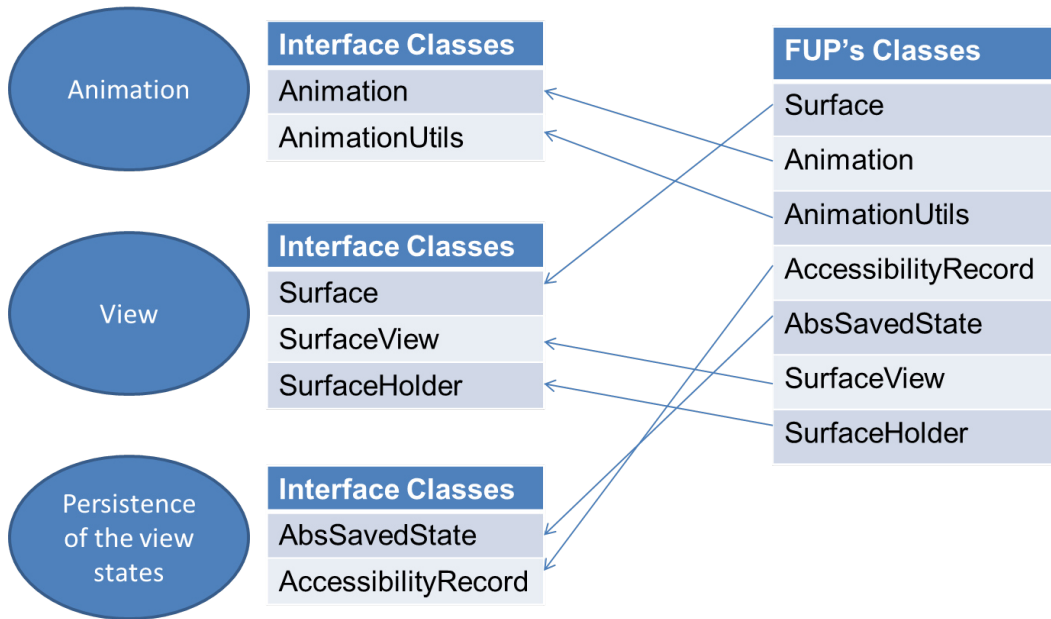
Animation

| Interface Classes |
|---|
| Animation |
| AnimationUtils |

View

| Interface Classes |
|---|
| Surface |
| SurfaceView |
| SurfaceHolder |

Persistence of the view states

| Interface Classes |
|---|
| AbsSavedState |
| AccessibilityRecord |

| FUP's Classes |
|---|
| Surface |
| Animation |
| AnimationUtils |
| AccessibilityRecord |
| AbsSavedState |
| SurfaceView |
| SurfaceHolder |